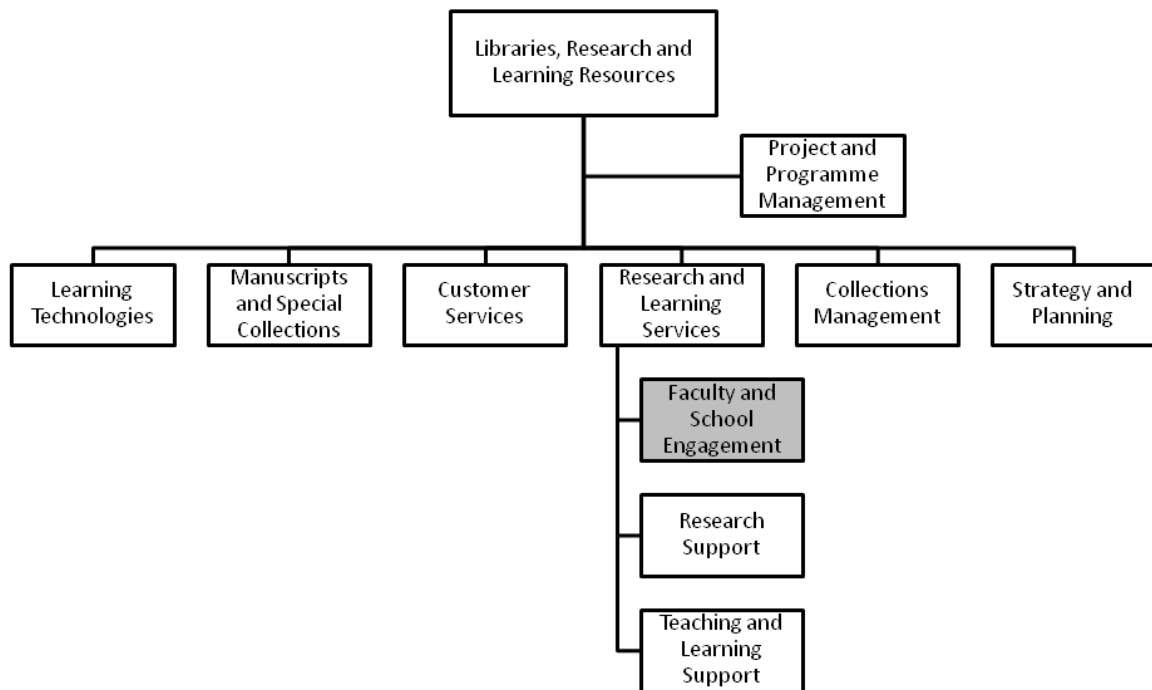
Libraries, Research and Learning Resources

Project and Programme Management

Learning Technologies

Manuscripts and Special Collections

Customer Services

Research and Learning Services

Collections Management

Strategy and Planning

Faculty and School Engagement

Research Support

Teaching and Learning Support